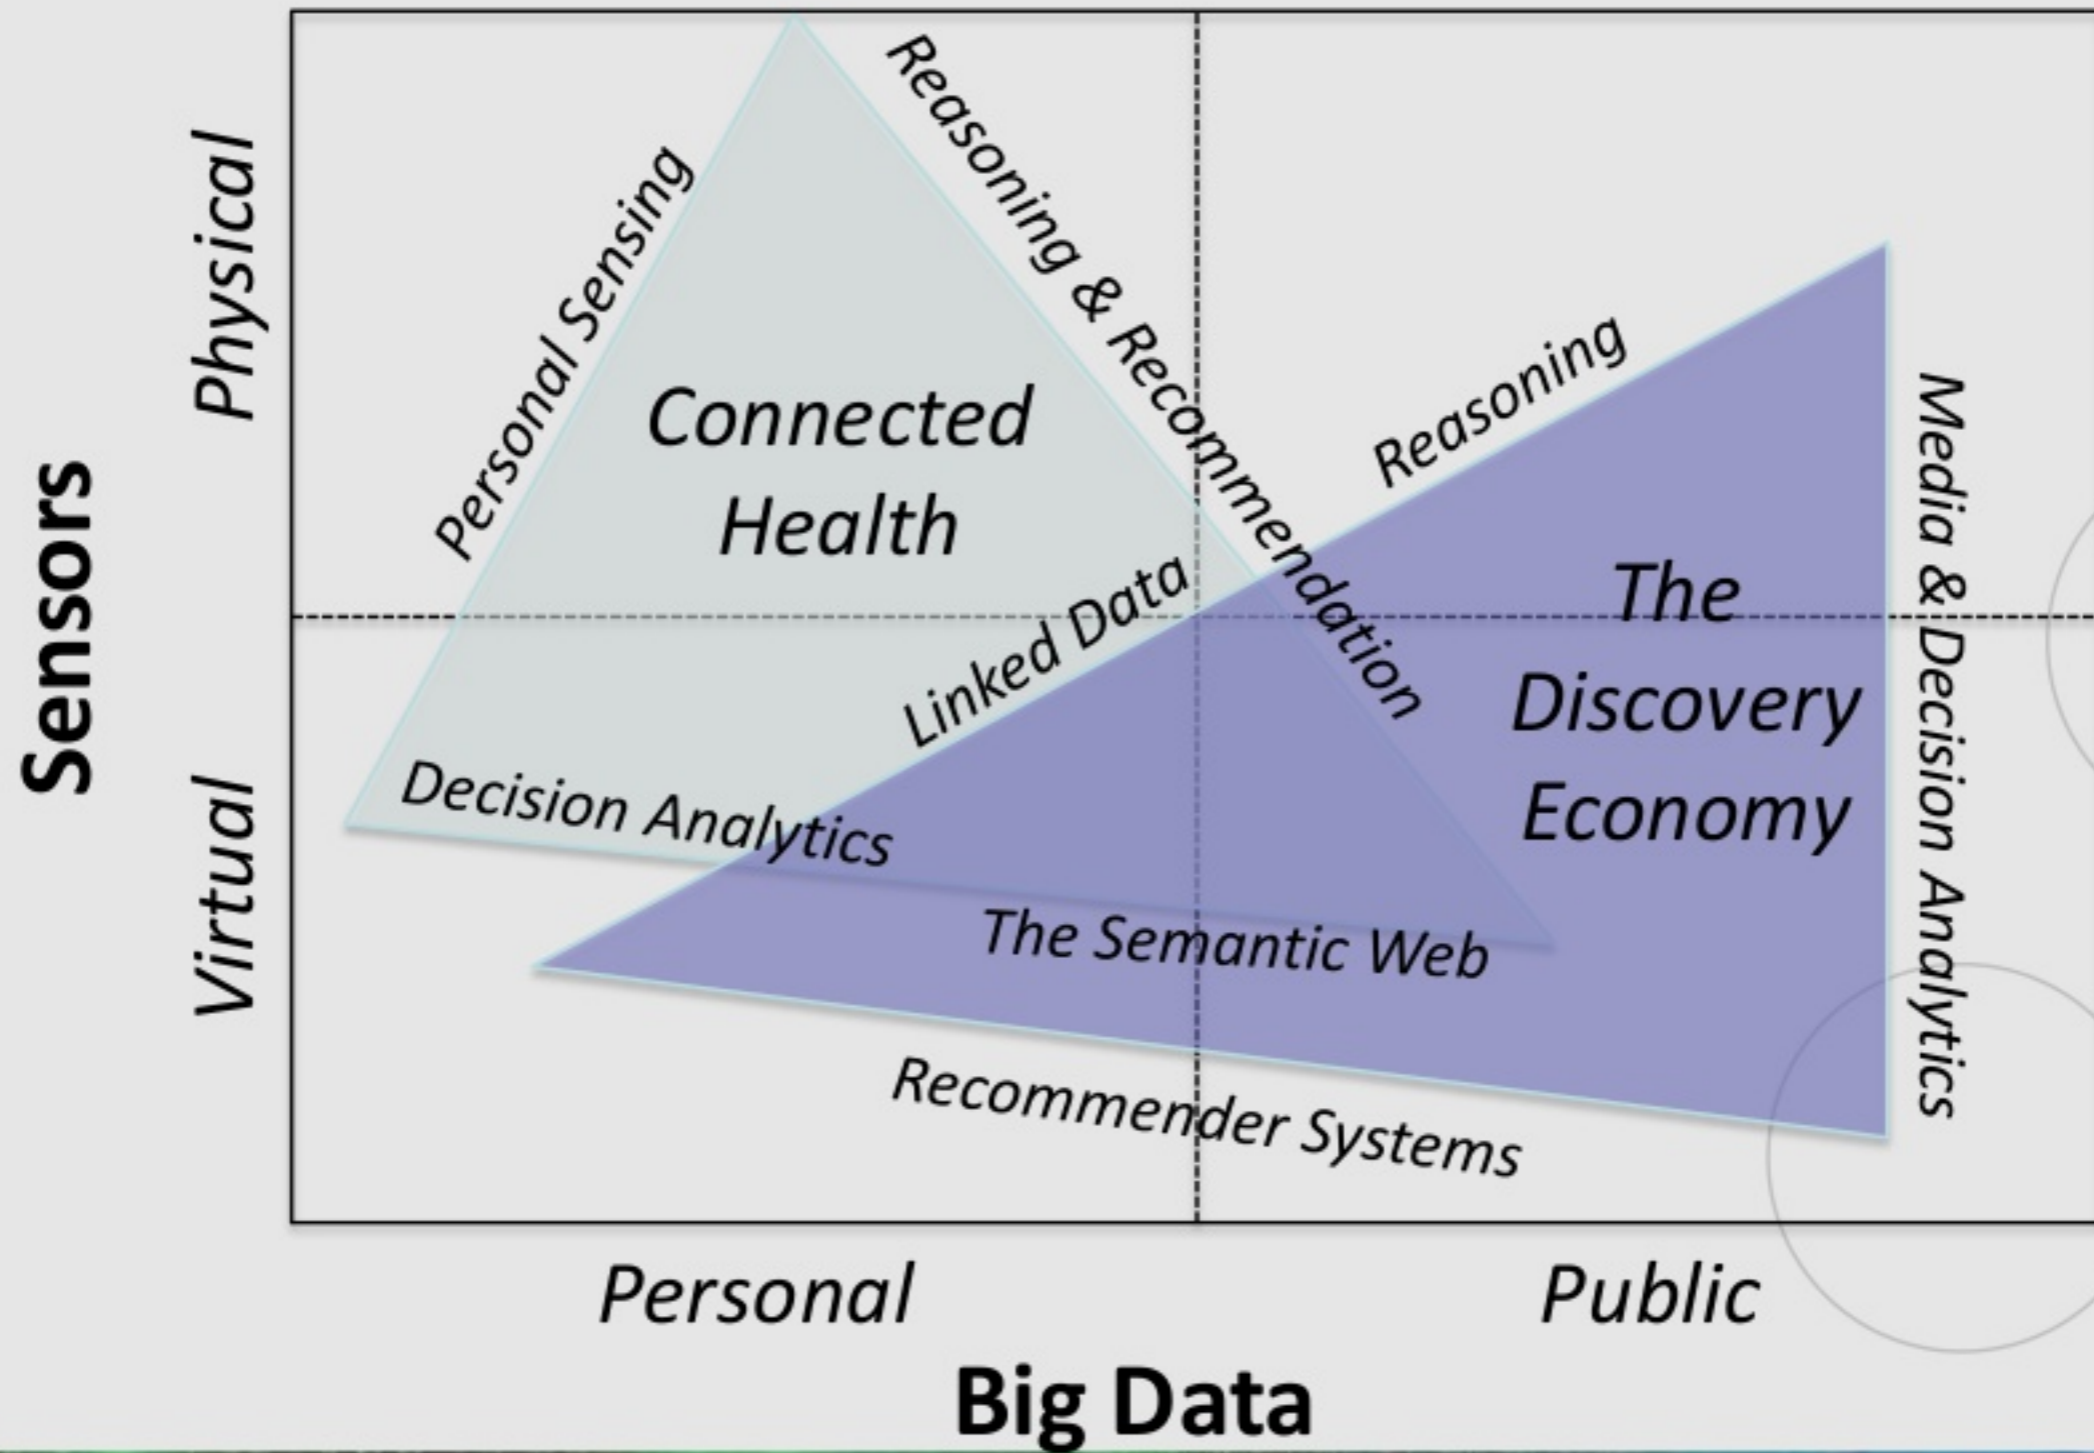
Sensors

Physical

Virtual

Personal Sensing

Reasoning & Recommendation

Connected Health

Reasoning

Media & Decision Analytics

Linked Data

The Discovery Economy

Decision Analytics

The Semantic Web

Recommender Systems

Personal

Public

Big Data